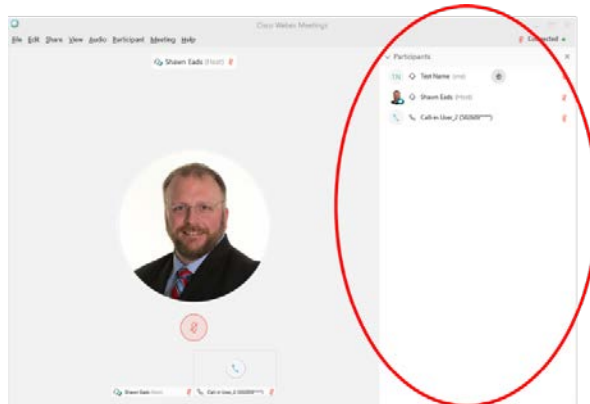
Cisco Webex Meetings

File Edit Share View Audio Participant Meeting Help

Connected

Shawn Eads (Host)

Participants

TN Test Name (me)

Shawn Eads (Host)

Call-in User_2 (50260*****)

Shawn Eads (Host)

Call-in User_2 (50260*****)